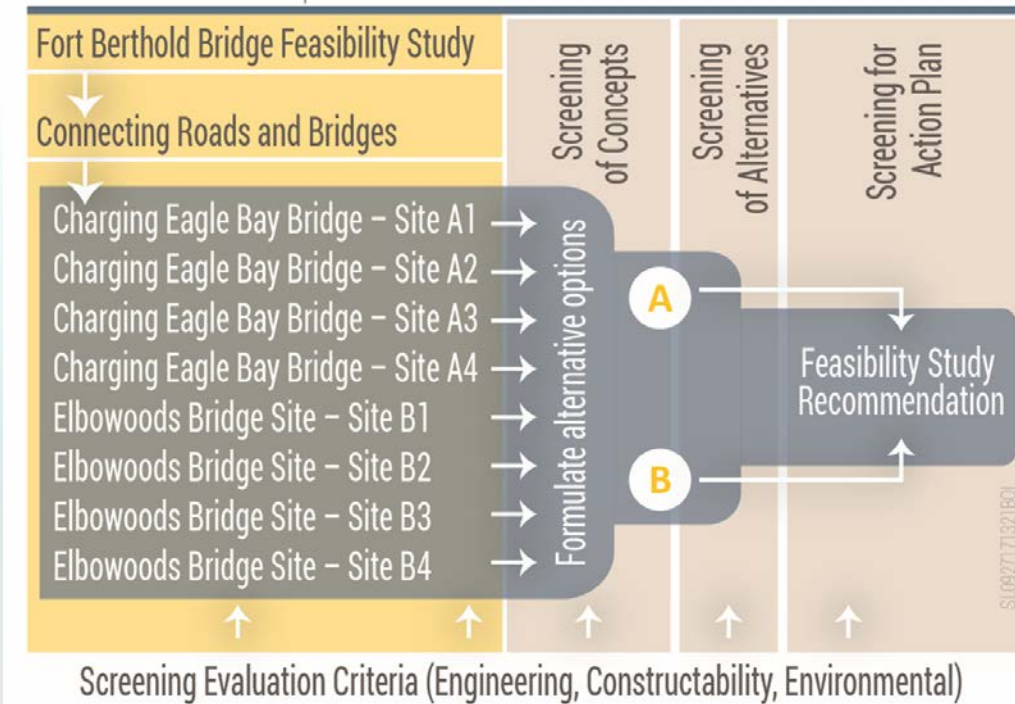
Fort Berthold Bridge Feasibility Study

Connecting Roads and Bridges

Screening of Concepts

Screening of Alternatives

Screening for Action Plan

Charging Eagle Bay Bridge – Site A1
Charging Eagle Bay Bridge – Site A2
Charging Eagle Bay Bridge – Site A3
Charging Eagle Bay Bridge – Site A4
Elbowoods Bridge Site – Site B1
Elbowoods Bridge Site – Site B2
Elbowoods Bridge Site – Site B3
Elbowoods Bridge Site – Site B4

Formulate alternative options

A

B

Feasibility Study Recommendation

SL092717132BOI

Screening Evaluation Criteria (Engineering, Constructability, Environmental)